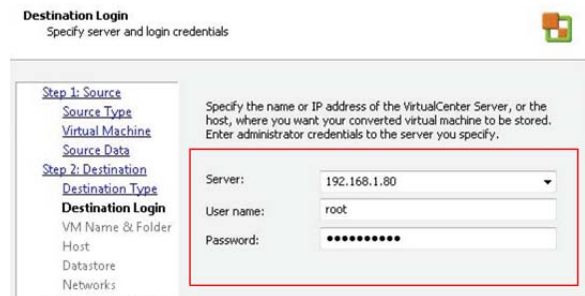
Destination Login
Specify server and login credentials

Step 1: Source
Source Type
Virtual Machine
Source Data
Step 2: Destination
Destination Type
Destination Login
VM Name & Folder
Host
Datastore
Networks

Specify the name or IP address of the VirtualCenter Server, or the host, where you want your converted virtual machine to be stored. Enter administrator credentials to the server you specify.

Server: 192.168.1.80
User name: root
Password: ••••••••••